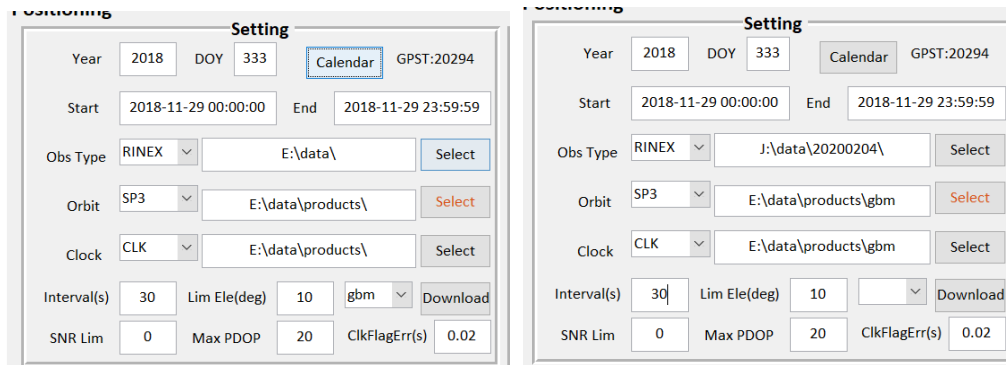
Positioning
Setting
Year 2018 DOY 333 Calendar GPST:20294
Start 2018-11-29 00:00:00 End 2018-11-29 23:59:59
Obs Type RINEX E:\data\ Select
Orbit SP3 E:\data\products\ Select
Clock CLK E:\data\products\ Select
Interval(s) 30 Lim Ele(deg) 10 gbm Download
SNR Lim 0 Max PDOP 20 ClkFlagErr(s) 0.02

Positioning
Setting
Year 2018 DOY 333 Calendar GPST:20294
Start 2018-11-29 00:00:00 End 2018-11-29 23:59:59
Obs Type RINEX J:\data\20200204\ Select
Orbit SP3 E:\data\products\gbm Select
Clock CLK E:\data\products\gbm Select
Interval(s) 30 Lim Ele(deg) 10 Download
SNR Lim 0 Max PDOP 20 ClkFlagErr(s) 0.02